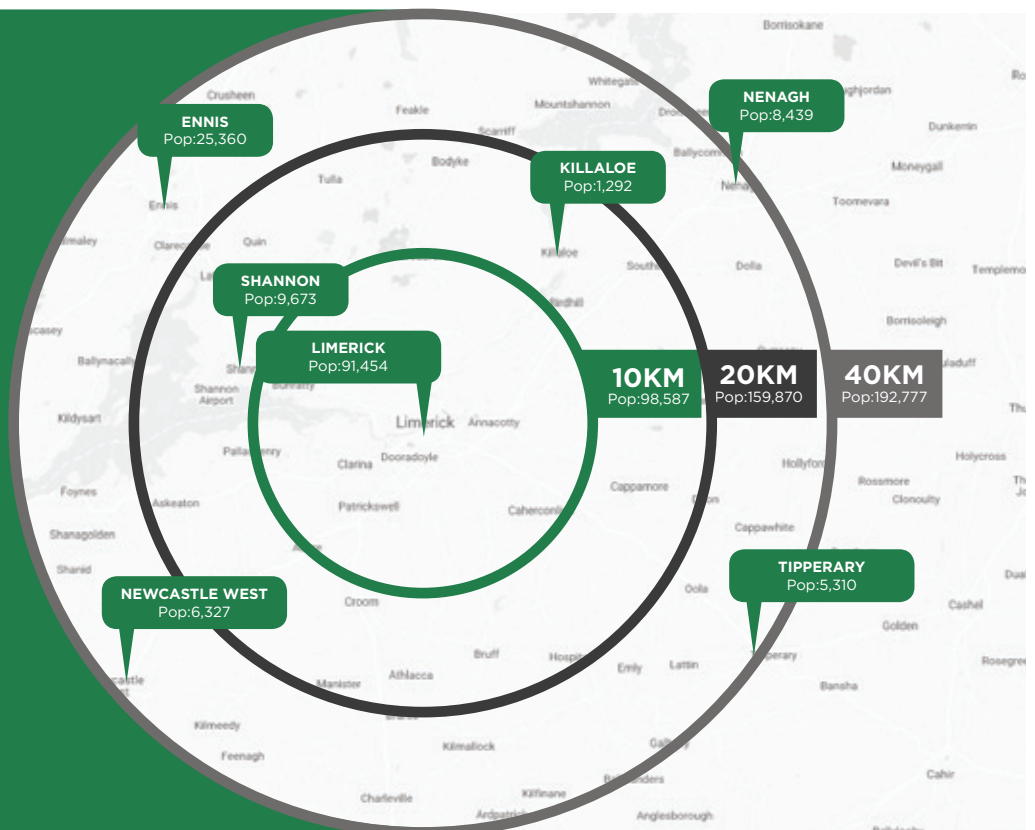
ENNIS
Pop:25,360

NENAGH
Pop:8,439

KILLALOE
Pop:1,292

SHANNON
Pop:9,673

LIMERICK
Pop:91,454

10KM
Pop:98,587

20KM
Pop:159,870

40KM
Pop:192,777

TIPPERARY
Pop:5,310

NEWCASTLE WEST
Pop:6,327

Borrisokane
Crusheen
Whitegate
Feakle
Mountshannon
Scarriff
Dromineer
Dunkerrin
Ballycommon
Moneygall
Bodyke
Tulla
Toomevara
Ennis
Clarecastle
Quin
Killaloe
South
Dolla
Devil's Bit
Templemore
Birdhill
Borrisoleigh
Ballynacally
Shannon
Bunratty
Shannon Airport
Kildysart
Limerick
Annacotty
Pallaskenry
Clarina
Dooradoyle
Hollyford
Holycross
Foynes
Askeaton
Rossmore
Clonoulty
Patrickswell
Caherconlish
Cappamore
Shanagolden
Cappawhite
Shanid
Croom
Oola
Cashel
Golden
Bruff
Hospital
Emly
Lattin
Tipperary
Rosegreen
Manister
Athlacca
Bansha
Kilmeedy
Feenagh
Kilmallock
Galbally
Cahir
Charleville
Kilfinane
Anglesborough
Ardpatrick